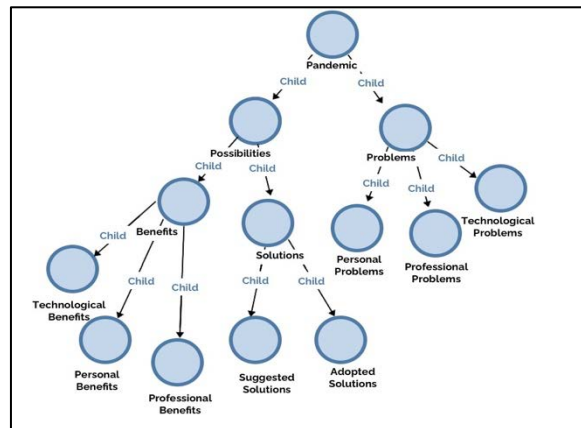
Pandemic
Child
Child
Possibilities
Problems
Child
Child
Child
Child
Child
Benefits
Solutions
Personal Problems
Professional Problems
Technological Problems
Child
Child
Child
Child
Child
Technological Benefits
Personal Benefits
Professional Benefits
Suggested Solutions
Adopted Solutions